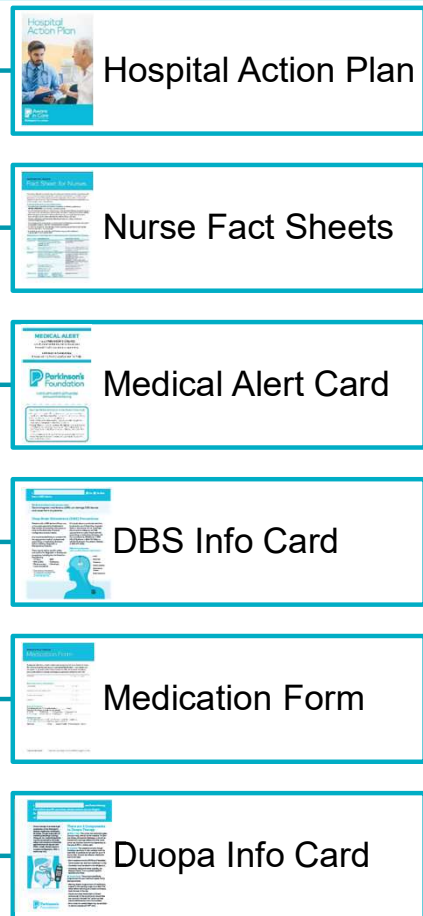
Hospital Action Plan

Aware in Care

Hospital Action Plan

Fact Sheet for Nurses

Nurse Fact Sheets

MEDICAL ALERT

Parkinson's Foundation

Medical Alert Card

DBS Info Card

Medication Form

Medication Form

Parkinson's Foundation

Duopa Info Card